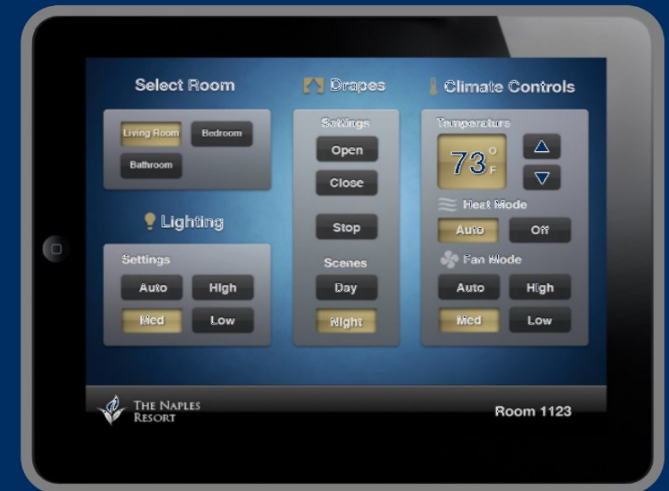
Select Room

Living Room
Bedroom
Bathroom

Lighting

Settings
Auto
High
Med
Low

Drapes

Settings
Open
Close
Stop

Scenes
Day
Night

Climate Controls

Temperature
73°F

Heat Mode
Auto
Off

Fan Mode
Auto
High
Med
Low

THE NAPLES RESORT

Room 1123